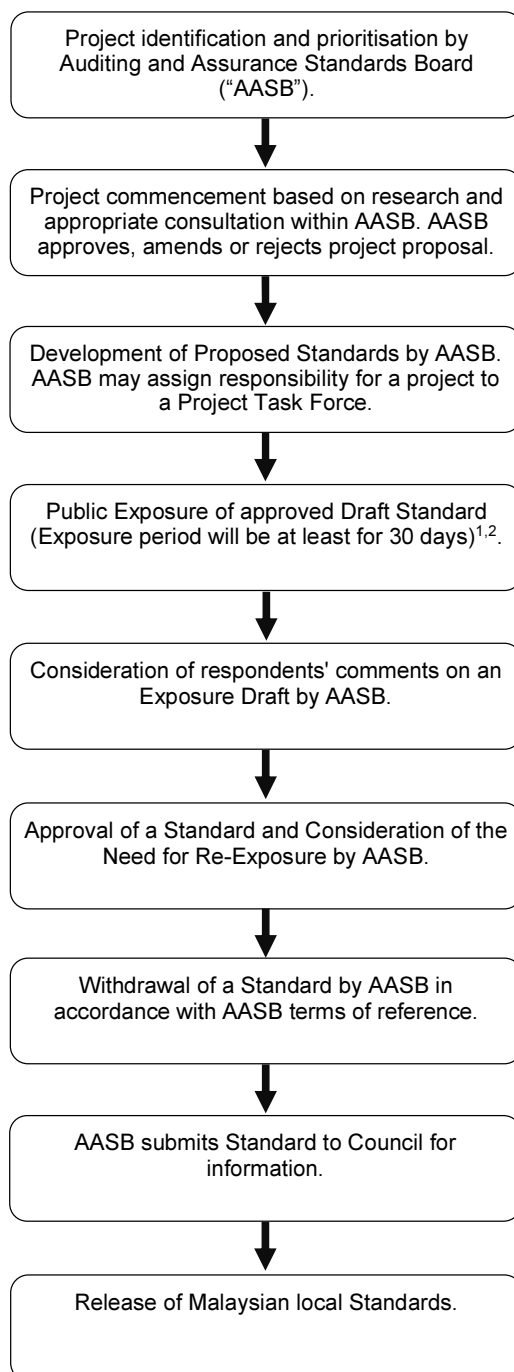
Project identification and prioritisation by Auditing and Assurance Standards Board ("AASB").

Project commencement based on research and appropriate consultation within AASB. AASB approves, amends or rejects project proposal.

Development of Proposed Standards by AASB. AASB may assign responsibility for a project to a Project Task Force.

Public Exposure of approved Draft Standard (Exposure period will be at least for 30 days)$^{1,2}$.

Consideration of respondents' comments on an Exposure Draft by AASB.

Approval of a Standard and Consideration of the Need for Re-Exposure by AASB.

Withdrawal of a Standard by AASB in accordance with AASB terms of reference.

AASB submits Standard to Council for information.

Release of Malaysian local Standards.